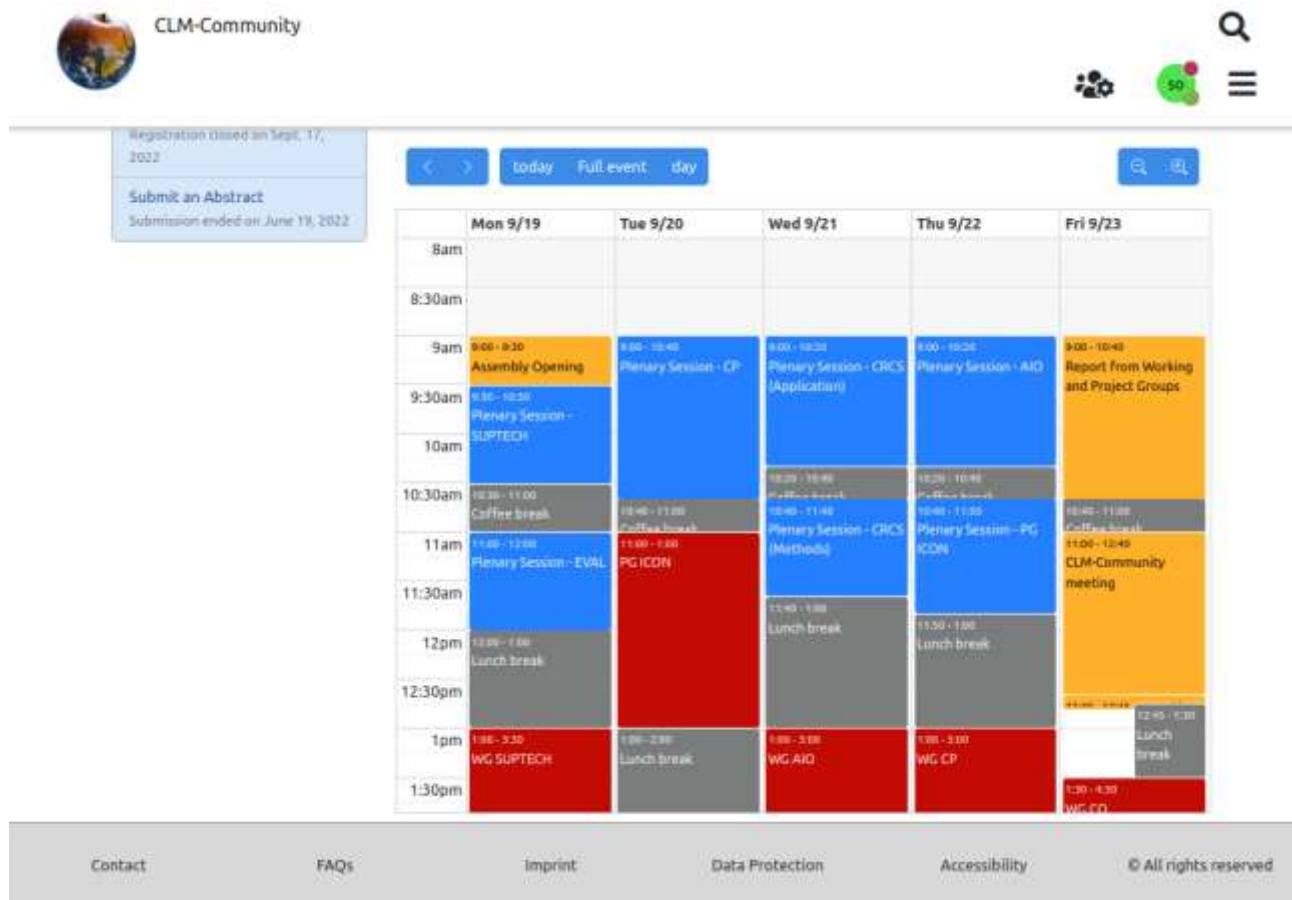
CLM-Community

SO

Registration closed on Sept. 17, 2022

Submit an Abstract
Submission ended on June 19, 2022

< > today Full event day

| | Mon 9/19 | Tue 9/20 | Wed 9/21 | Thu 9/22 | Fri 9/23 |
|---|---|---|---|---|---|
| 8am | | | | | |
| 8:30am | | | | | |
| 9am | 9:00 - 9:30 Assembly Opening | 9:00 - 10:40 Plenary Session - CP | 9:00 - 10:20 Plenary Session - CRCS (Application) | 9:00 - 10:20 Plenary Session - AIO | 9:00 - 10:40 Report from Working and Project Groups |
| 9:30am | 9:30 - 10:30 Plenary Session - SUPTECH | | | | |
| 10am | | | 10:20 - 10:40 Coffee break | 10:20 - 10:40 Coffee break | |
| 10:30am | 10:30 - 11:00 Coffee break | 10:40 - 11:00 Coffee break | 10:40 - 11:40 Plenary Session - CRCS (Methods) | 10:40 - 11:50 Plenary Session - PG ICON | 10:40 - 11:00 Coffee break |
| 11am | 11:00 - 12:00 Plenary Session - EVAL | 11:00 - 1:00 PG ICON | | | 11:00 - 12:40 CLM-Community meeting |
| 11:30am | | | 11:40 - 1:00 Lunch break | 11:50 - 1:00 Lunch break | |
| 12pm | 12:00 - 1:00 Lunch break | | | | |
| 12:30pm | | | | | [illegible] 12:45 - 1:30 Lunch break |
| 1pm | 1:00 - 3:30 WG SUPTECH | 1:00 - 2:00 Lunch break | 1:00 - 3:00 WG AIO | 1:00 - 3:00 WG CP | |
| 1:30pm | | | | | 1:30 - 4:30 WG CO |

Contact FAQs Imprint Data Protection Accessibility © All rights reserved